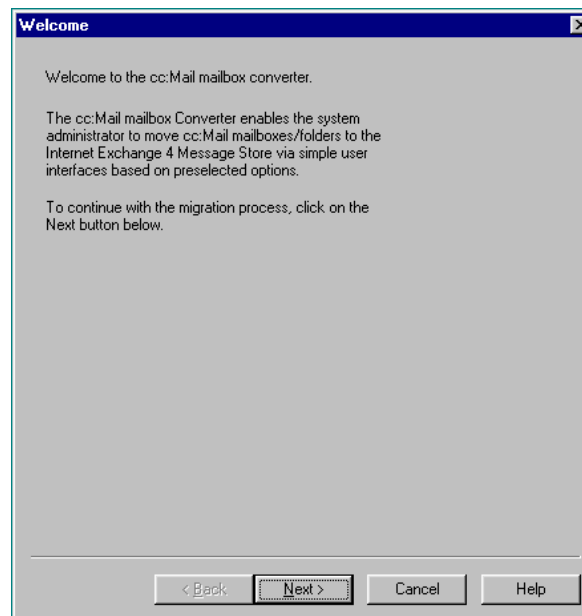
Welcome

Welcome to the cc:Mail mailbox converter.

The cc:Mail mailbox Converter enables the system administrator to move cc:Mail mailboxes/folders to the Internet Exchange 4 Message Store via simple user interfaces based on preselected options.

To continue with the migration process, click on the Next button below.

< Back
Next >
Cancel
Help